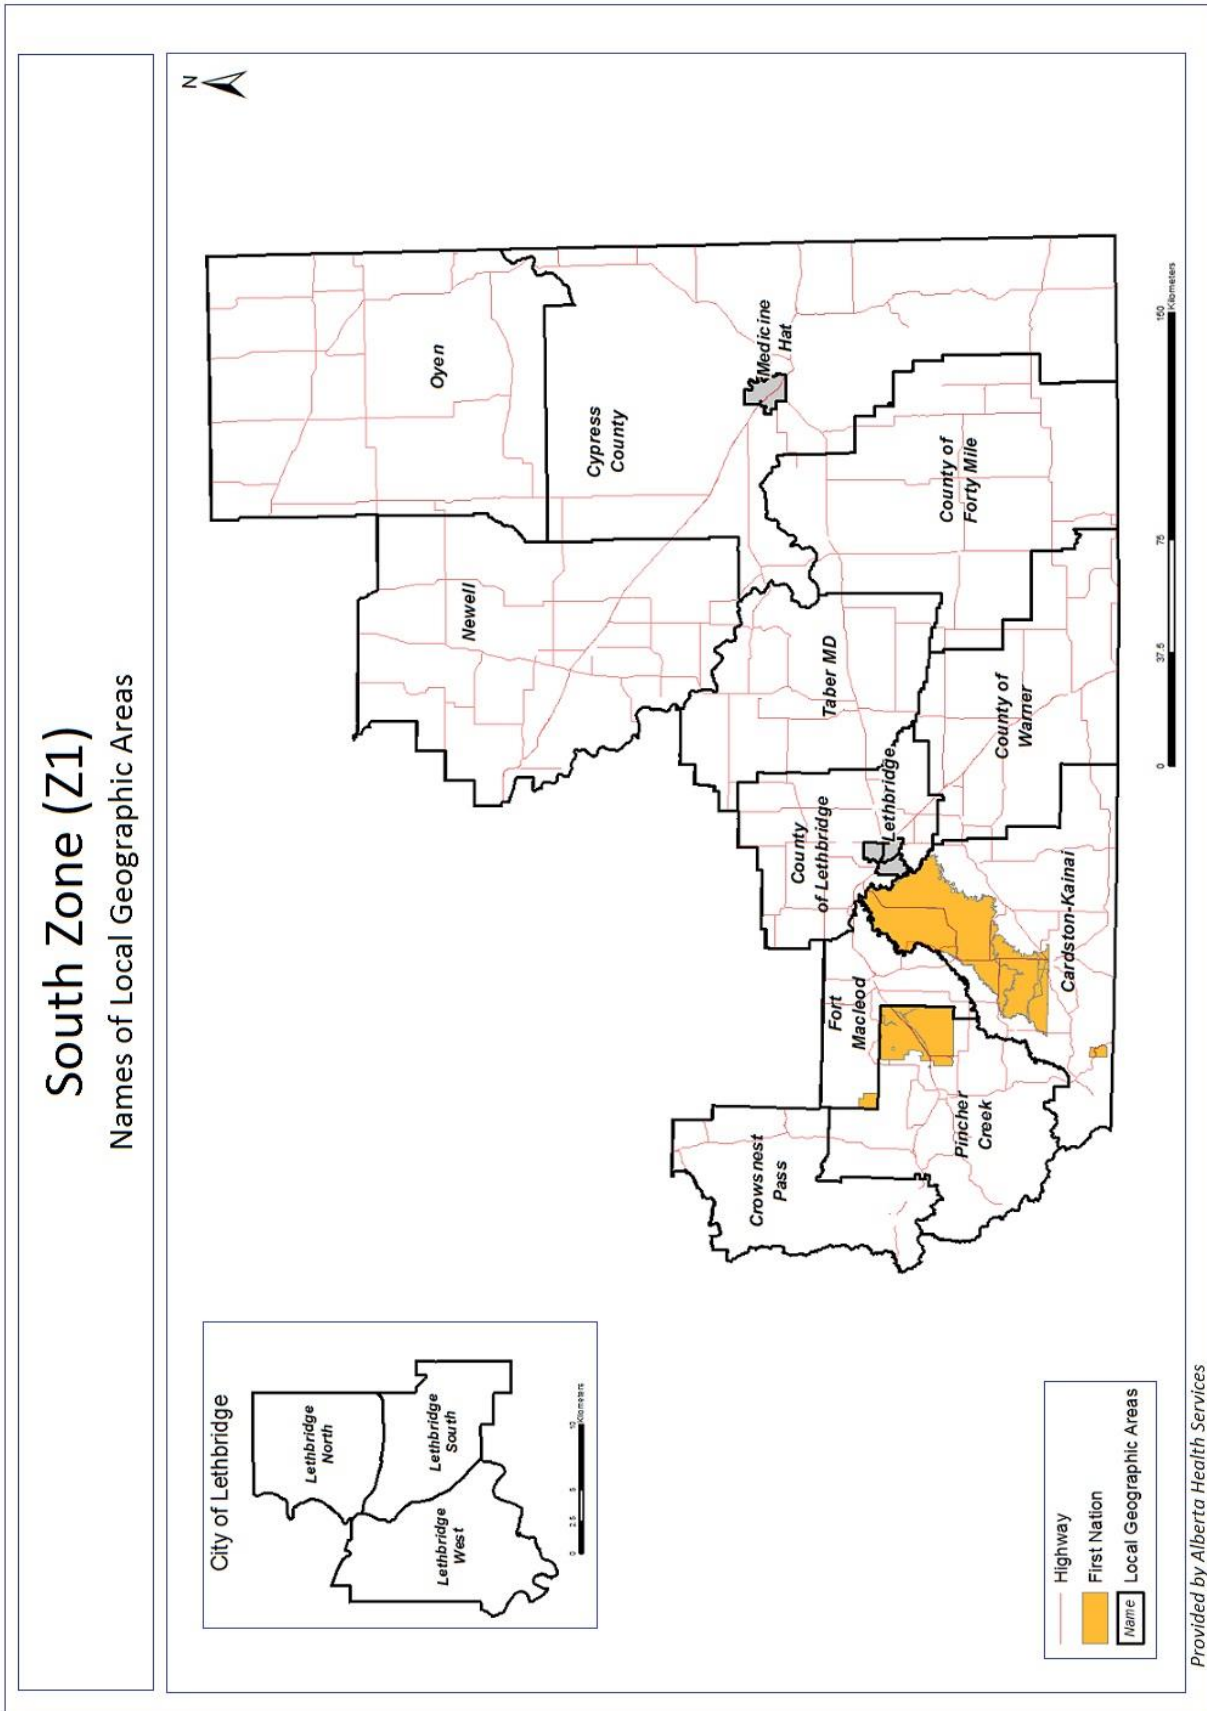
South Zone (Z1)
Names of Local Geographic Areas

N

Oyen

Cypress County

Medicine Hat

Newell

County of Forty Mile

Taber MD

County of Warner

Lethbridge

County of Lethbridge

Cardston-Kainai

Fort Macleod

Pincher Creek

Crowsnest Pass

0 37.5 75 150 Kilometers

City of Lethbridge

Lethbridge North

Lethbridge South

Lethbridge West

0 2.5 5 10 Kilometers

Highway
First Nation
Name Local Geographic Areas

Provided by Alberta Health Services